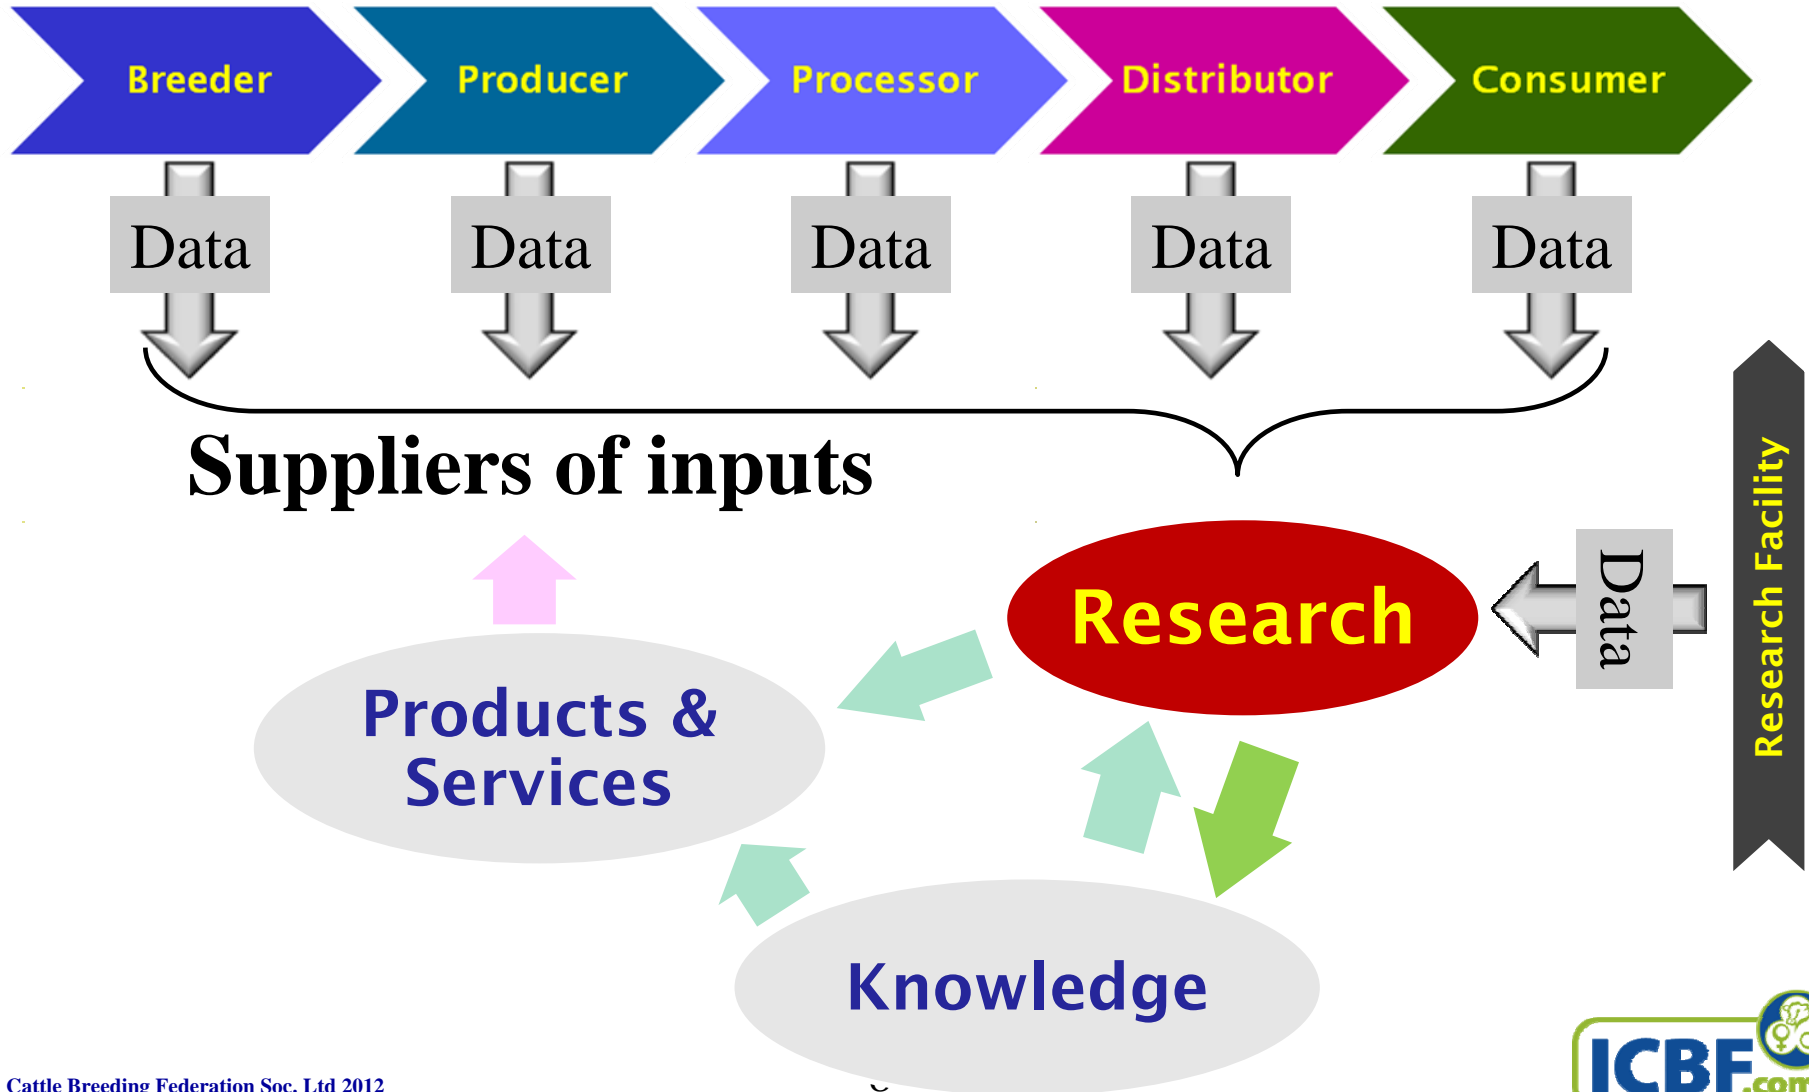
Breeder
Producer
Processor
Distributor
Consumer

Data
Data
Data
Data
Data

Suppliers of inputs

Research

Data

Research Facility

Products & Services

Knowledge

Cattle Breeding Federation Soc. Ltd 2012

ICBF.com